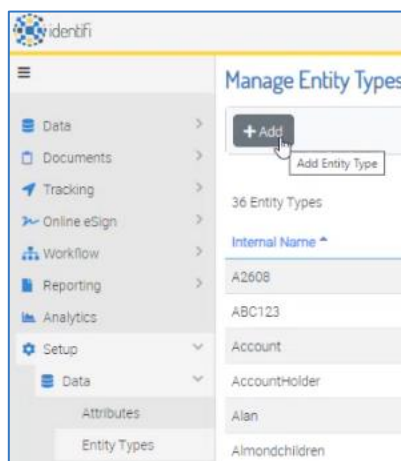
identifi

≡

Data
Documents
Tracking
Online eSign
Workflow
Reporting
Analytics
Setup
Data
Attributes
Entity Types

Manage Entity Types

+ Add
Add Entity Type

36 Entity Types

Internal Name ^
A2608
ABC123
Account
AccountHolder
Alan
Almondchildren